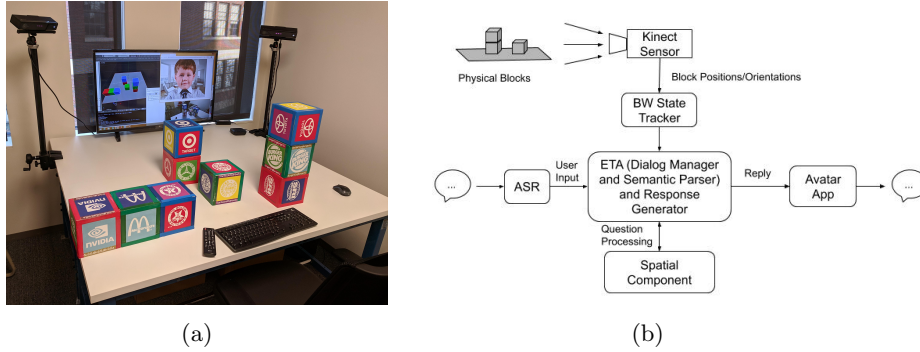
Kinect Sensor

Physical Blocks

Block Positions/Orientations

BW State Tracker

...

ASR

User Input

ETA (Dialog Manager and Semantic Parser) and Response Generator

Reply

Avatar App

...

Question Processing

Spatial Component

(a)

(b)